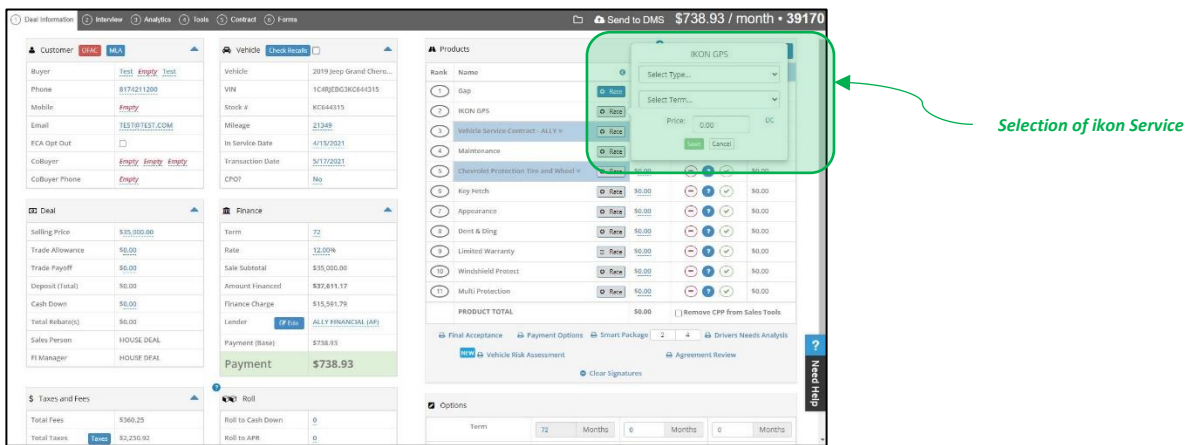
1 Deal Information 2 Interview 3 Analytics 4 Tools 5 Contract 6 Forms

Send to DMS $738.93 / month • 39170

Customer OFAC MLA

| Buyer | Test Empty Test |
|---|---|
| Phone | 8174211200 |
| Mobile | Empty |
| Email | TEST@TEST.COM |
| ECA Opt Out | |
| CoBuyer | Empty Empty Empty |
| CoBuyer Phone | Empty |

Vehicle Check Recalls

| Vehicle | 2019 Jeep Grand Chero... |
|---|---|
| VIN | 1C4RJEBG3KC644315 |
| Stock # | KC644315 |
| Mileage | 21349 |
| In Service Date | 4/15/2021 |
| Transaction Date | 5/17/2021 |
| CPO? | No |

Deal

| Selling Price | $35,000.00 |
|---|---|
| Trade Allowance | $0.00 |
| Trade Payoff | $0.00 |
| Deposit (Total) | $0.00 |
| Cash Down | $0.00 |
| Total Rebate(s) | $0.00 |
| Sales Person | HOUSE DEAL |
| FI Manager | HOUSE DEAL |

Finance

| Term | 72 |
|---|---|
| Rate | 12.00% |
| Sale Subtotal | $35,000.00 |
| Amount Financed | $37,611.17 |
| Finance Charge | $15,591.79 |
| Lender | ALLY FINANCIAL (AF) |
| Payment (Base) | $738.93 |
| Payment | $738.93 |

Taxes and Fees

| Total Fees | $360.25 |
|---|---|
| Total Taxes | $2,250.92 |

Roll

| Roll to Cash Down | 0 |
|---|---|
| Roll to APR | 0 |

Products

| Rank | Name | | | | |
|---|---|---|---|---|---|
| 1 | Gap | Rate | | | |
| 2 | IKON GPS | Rate | | | |
| 3 | Vehicle Service Contract - ALLY | Rate | | | |
| 4 | Maintenance | Rate | | | |
| 5 | Chevrolet Protection Tire and Wheel | Rate | $0.00 | | $0.00 |
| 6 | Key Fetch | Rate | $0.00 | | $0.00 |
| 7 | Appearance | Rate | $0.00 | | $0.00 |
| 8 | Dent & Ding | Rate | $0.00 | | $0.00 |
| 9 | Limited Warranty | Rate | $0.00 | | $0.00 |
| 10 | Windshield Protect | Rate | $0.00 | | $0.00 |
| 11 | Multi Protection | Rate | $0.00 | | $0.00 |
| | PRODUCT TOTAL | | $0.00 | Remove CPP from Sales Tools | |

IKON GPS
Select Type...
Select Term...
Price: 0.00 DC
Save Cancel

Final Acceptance Payment Options Smart Package 2 4 Drivers Needs Analysis
NEW Vehicle Risk Assessment Agreement Review
Clear Signatures

Options

Term 72 Months 0 Months 0 Months

Need Help

Selection of ikon Service